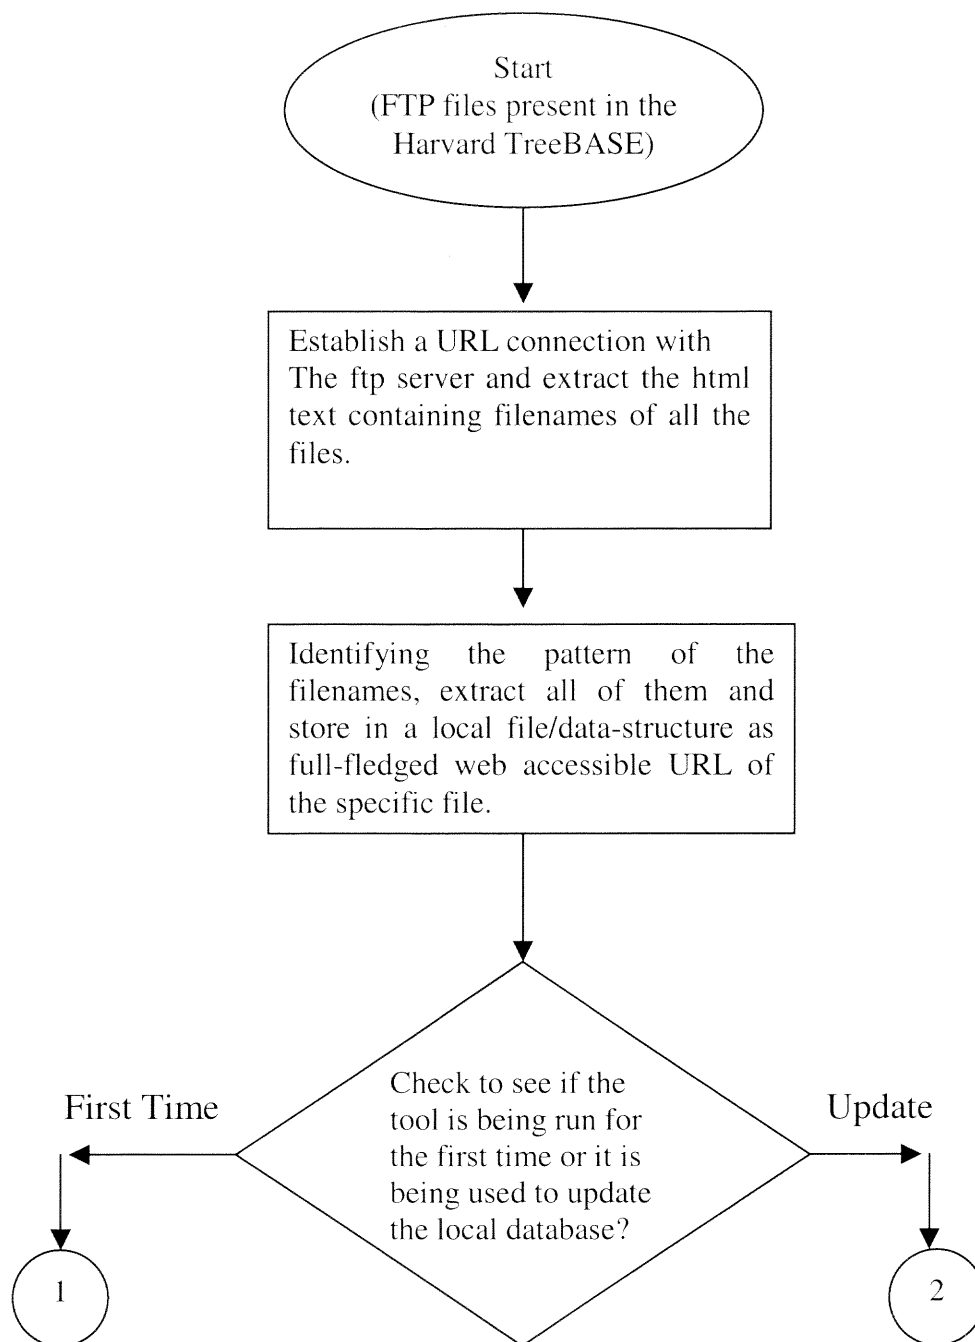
Start
(FTP files present in the Harvard TreeBASE)

Establish a URL connection with The ftp server and extract the html text containing filenames of all the files.

Identifying the pattern of the filenames, extract all of them and store in a local file/data-structure as full-fledged web accessible URL of the specific file.

Check to see if the tool is being run for the first time or it is being used to update the local database?

First Time

Update

1

2